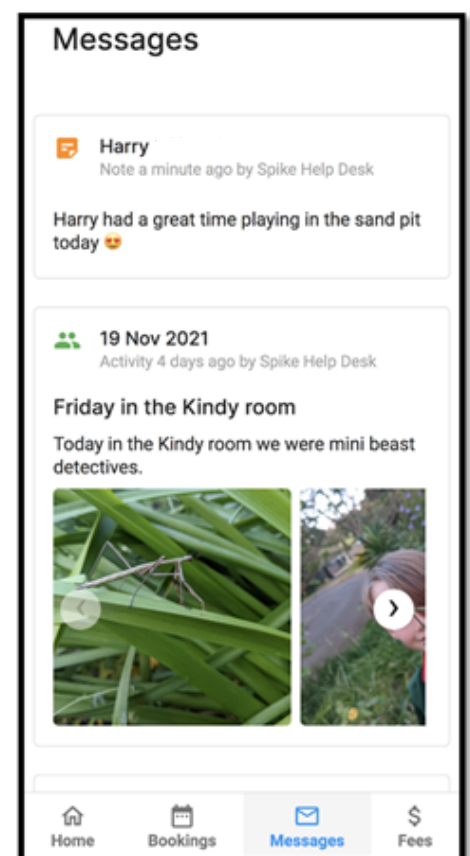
Messages

Harry
Note a minute ago by Spike Help Desk

Harry had a great time playing in the sand pit today 😍

19 Nov 2021
Activity 4 days ago by Spike Help Desk

Friday in the Kindy room

Today in the Kindy room we were mini beast detectives.

Home Bookings Messages Fees